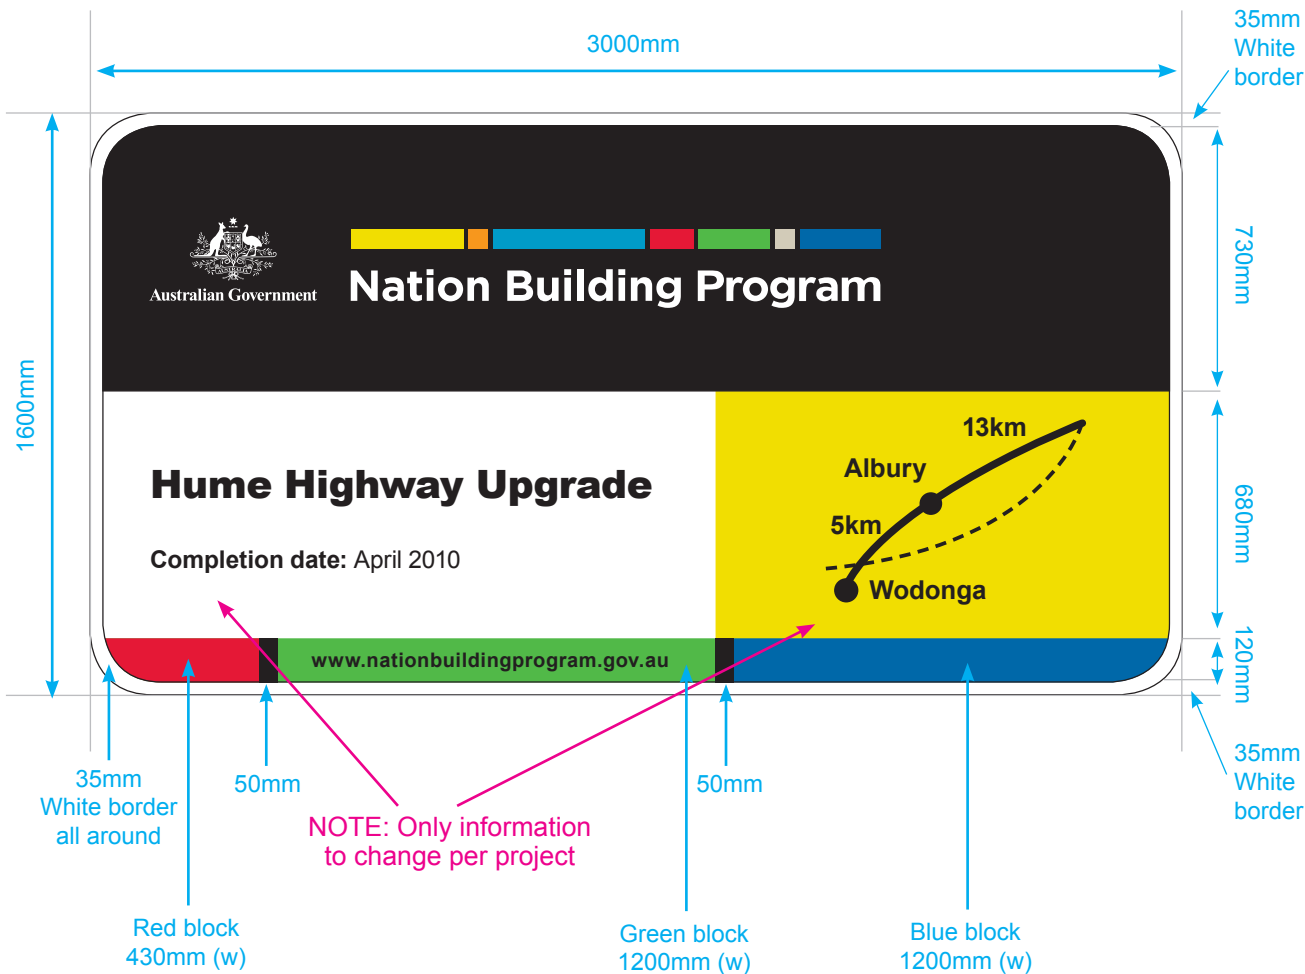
3000mm

35mm White border

1600mm

730mm

680mm

120mm

Australian Government

Nation Building Program

Hume Highway Upgrade

Completion date: April 2010

13km

Albury

5km

Wodonga

www.nationbuildingprogram.gov.au

35mm White border all around

50mm

50mm

35mm White border

NOTE: Only information to change per project

Red block 430mm (w)

Green block 1200mm (w)

Blue block 1200mm (w)